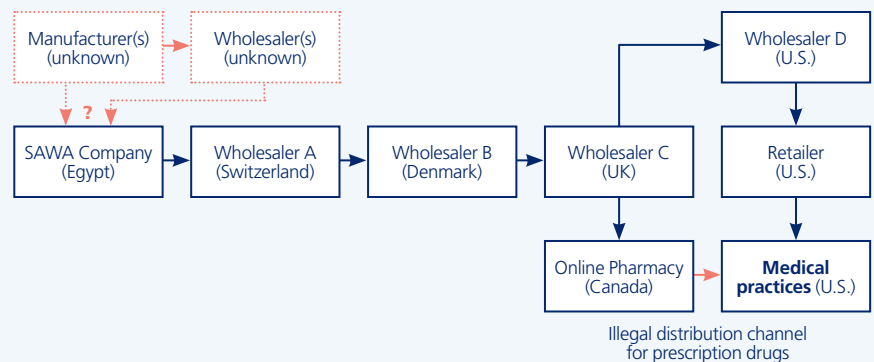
Manufacturer(s)
(unknown)

Wholesaler(s)
(unknown)

Wholesaler D
(U.S.)

?

SAWA Company
(Egypt)

Wholesaler A
(Switzerland)

Wholesaler B
(Denmark)

Wholesaler C
(UK)

Retailer
(U.S.)

Online Pharmacy
(Canada)

**Medical practices** (U.S.)

Illegal distribution channel for prescription drugs